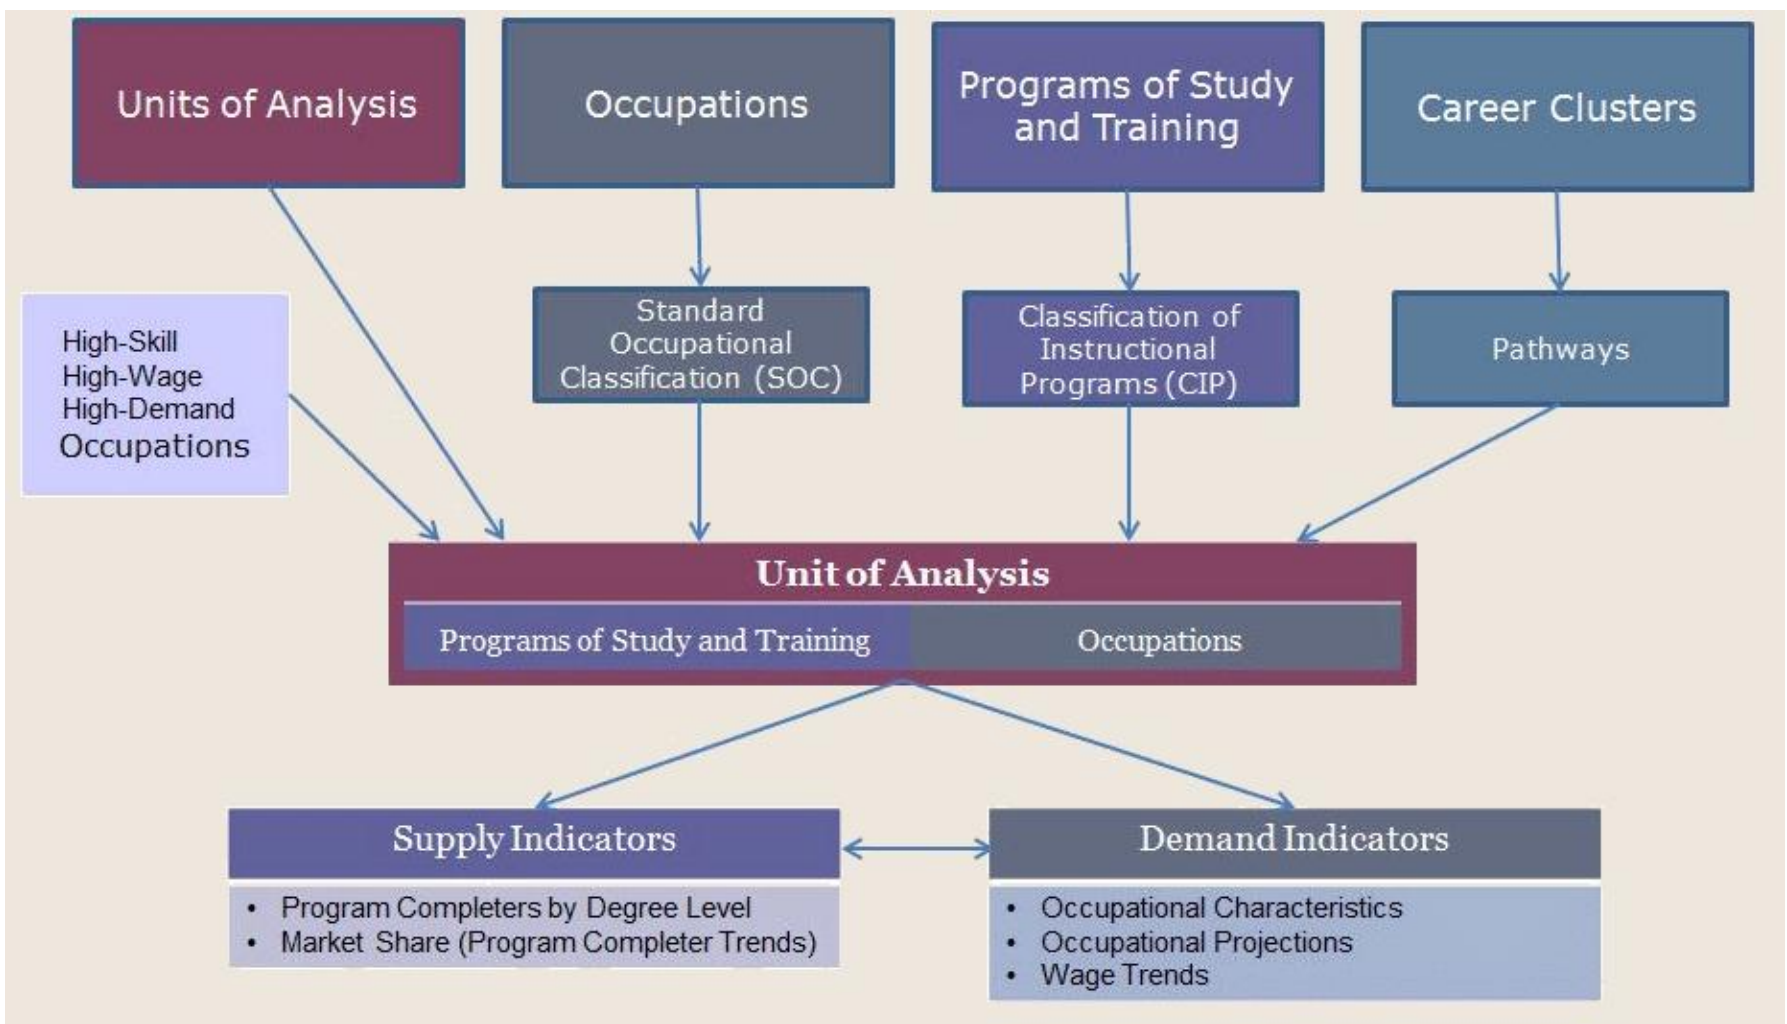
Units of Analysis

Occupations

Programs of Study and Training

Career Clusters

High-Skill
High-Wage
High-Demand
Occupations

Standard Occupational Classification (SOC)

Classification of Instructional Programs (CIP)

Pathways

Unit of Analysis

Programs of Study and Training

Occupations

Supply Indicators

- Program Completers by Degree Level
- Market Share (Program Completer Trends)

Demand Indicators

- Occupational Characteristics
- Occupational Projections
- Wage Trends